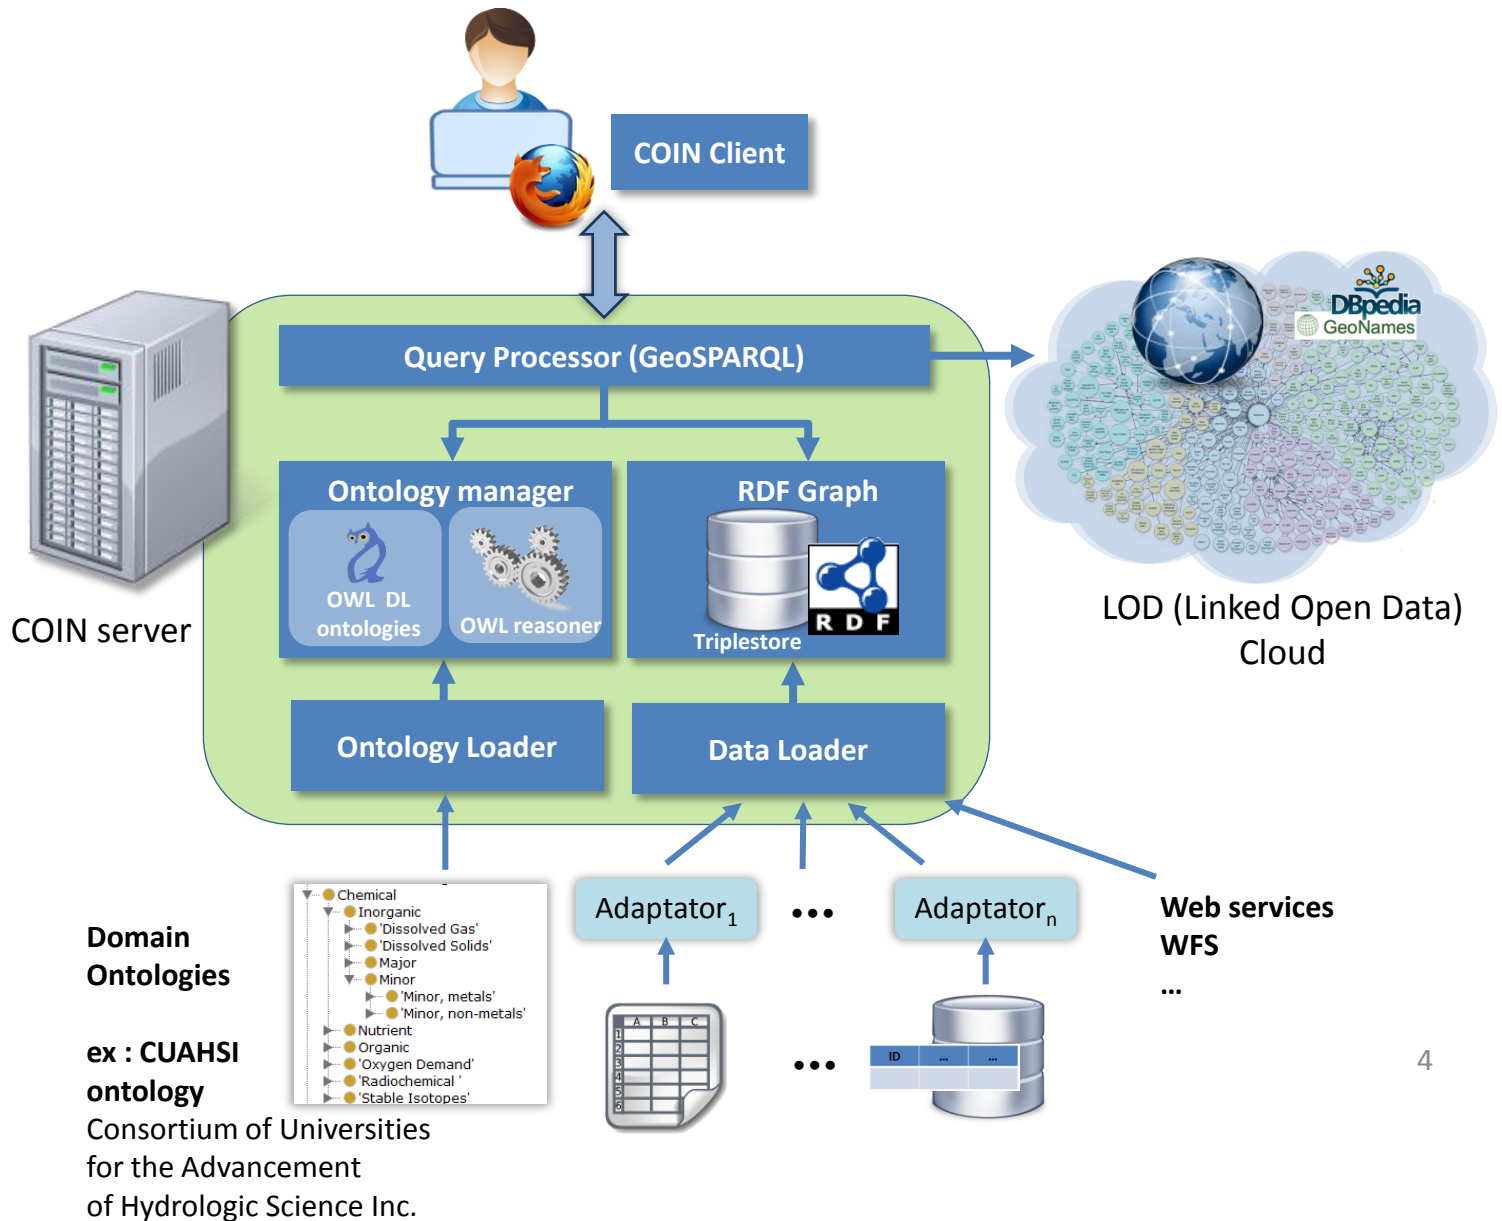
COIN Client

Query Processor (GeoSPARQL)

DBpedia
GeoNames

LOD (Linked Open Data) Cloud

Ontology manager

OWL DL ontologies

OWL reasoner

RDF Graph

Triplestore

R D F

COIN server

Ontology Loader

Data Loader

Chemical
Inorganic
'Dissolved Gas'
'Dissolved Solids'
Major
Minor
'Minor, metals'
'Minor, non-metals'
Nutrient
Organic
'Oxygen Demand'
'Radiochemical '
'Stable Isotopes'

Adaptator$_1$

•••

Adaptator$_n$

Web services
WFS
...

Domain Ontologies

ex : CUAHSI ontology
Consortium of Universities for the Advancement of Hydrologic Science Inc.

A B C
1
2
3
4
5
6

•••

ID ... ...

4